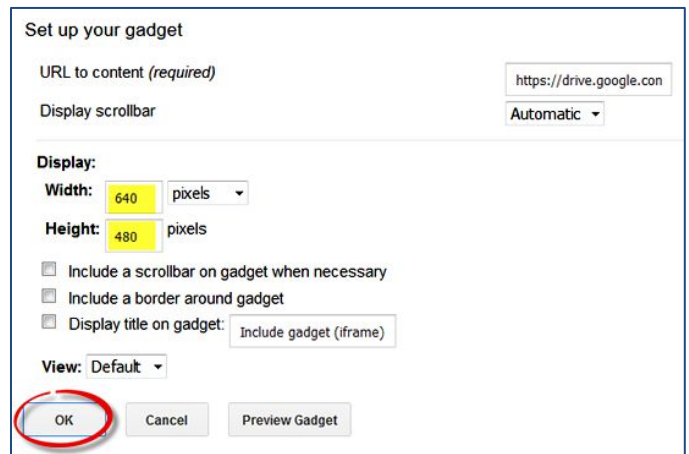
Set up your gadget

URL to content *(required)*

https://drive.google.con

Display scrollbar

Automatic

**Display:**

**Width:** 640 pixels

**Height:** 480 pixels

Include a scrollbar on gadget when necessary

Include a border around gadget

Display title on gadget: Include gadget (iframe)

**View:** Default

OK

Cancel

Preview Gadget